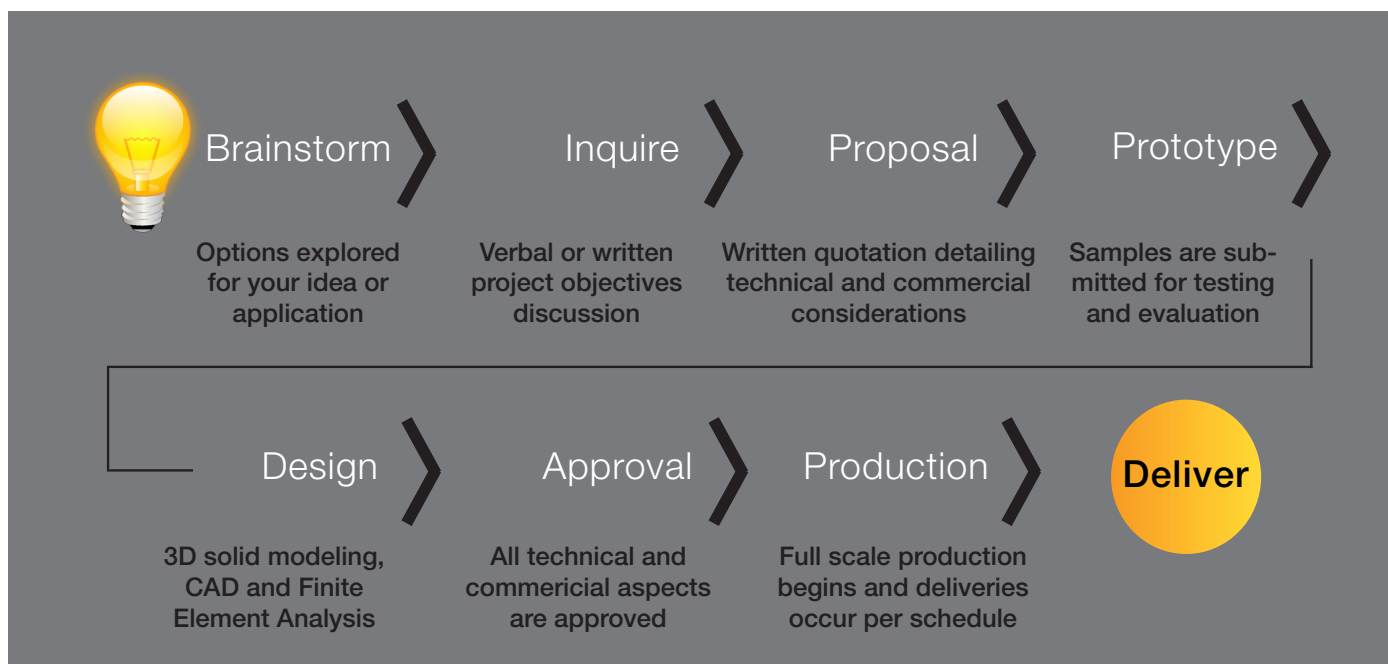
Brainstorm

Options explored for your idea or application

Inquire

Verbal or written project objectives discussion

Proposal

Written quotation detailing technical and commercial considerations

Prototype

Samples are submitted for testing and evaluation

Design

3D solid modeling, CAD and Finite Element Analysis

Approval

All technical and commericial aspects are approved

Production

Full scale production begins and deliveries occur per schedule

Deliver